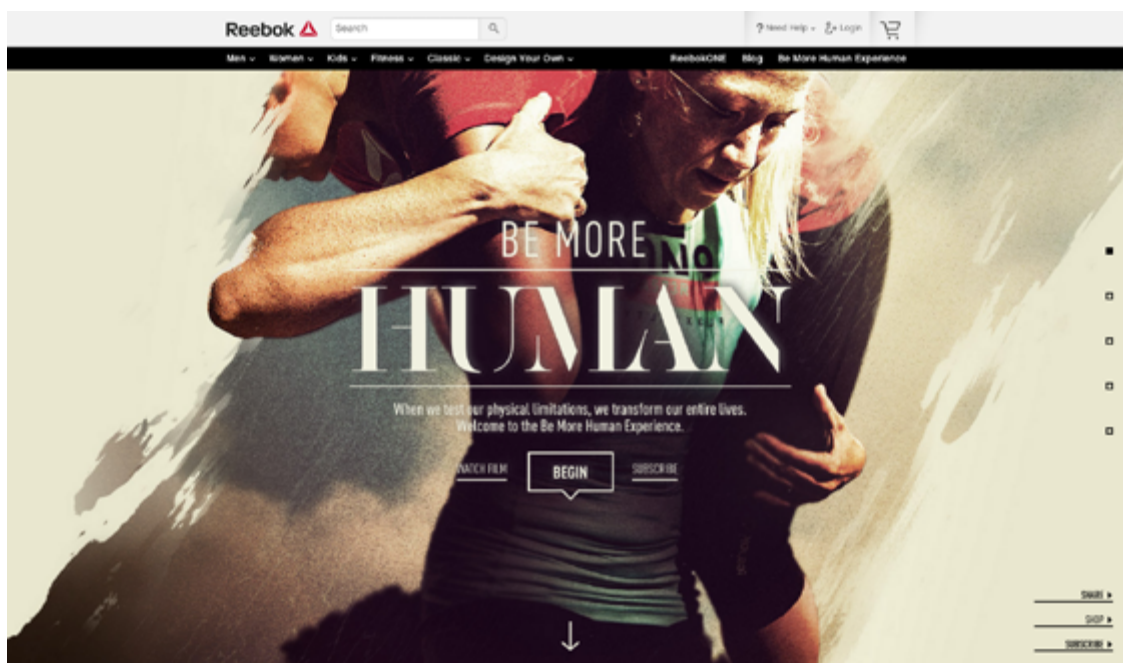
Reebok

Search

Need Help Login

Men Women Kids Fitness Classic Design Your Own

ReebokONE Blog Be More Human Experience

BE MORE

HUMAN

When we test our physical limitations, we transform our entire lives. Welcome to the Be More Human Experience.

WATCH FILM BEGIN SUBSCRIBE

SHARE ▶

SHOP ▶

SUBSCRIBE ▶